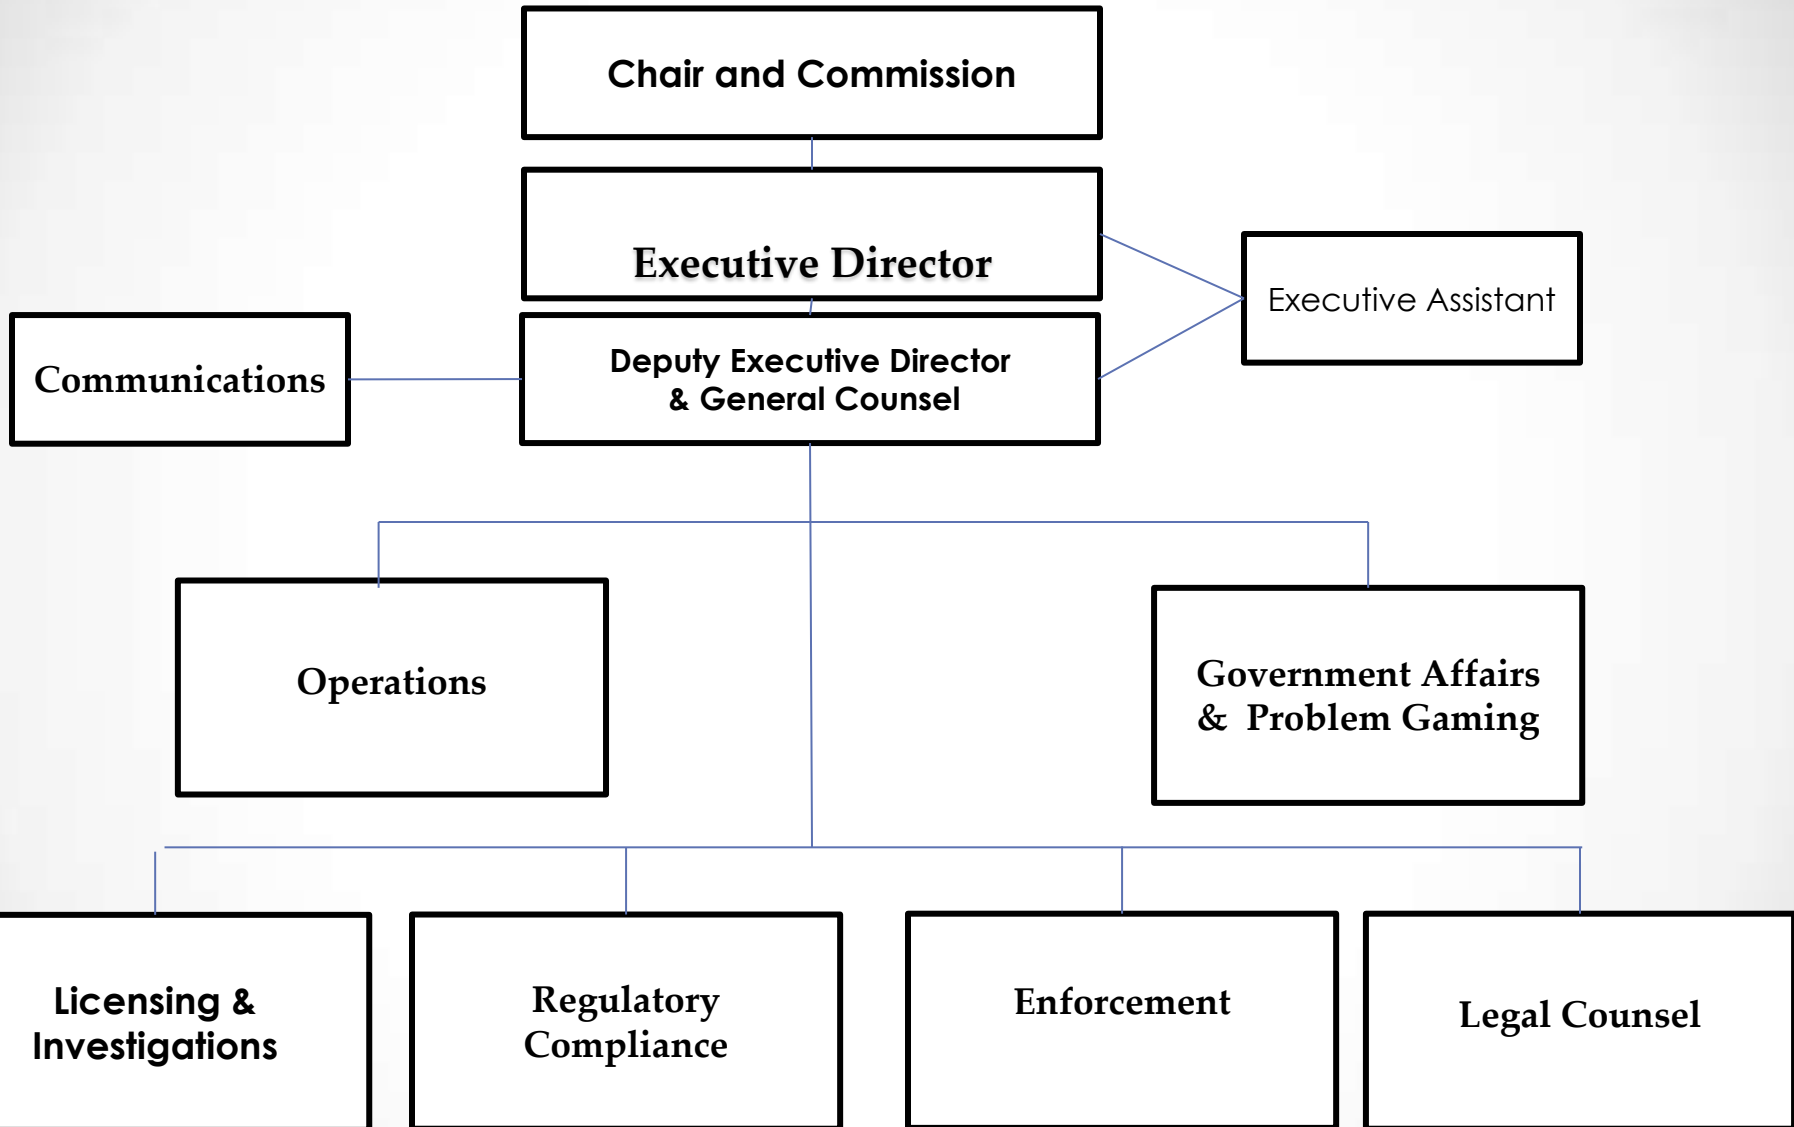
Chair and Commission

Executive Director

Executive Assistant

Communications

Deputy Executive Director & General Counsel

Operations

Government Affairs & Problem Gaming

Licensing & Investigations

Regulatory Compliance

Enforcement

Legal Counsel